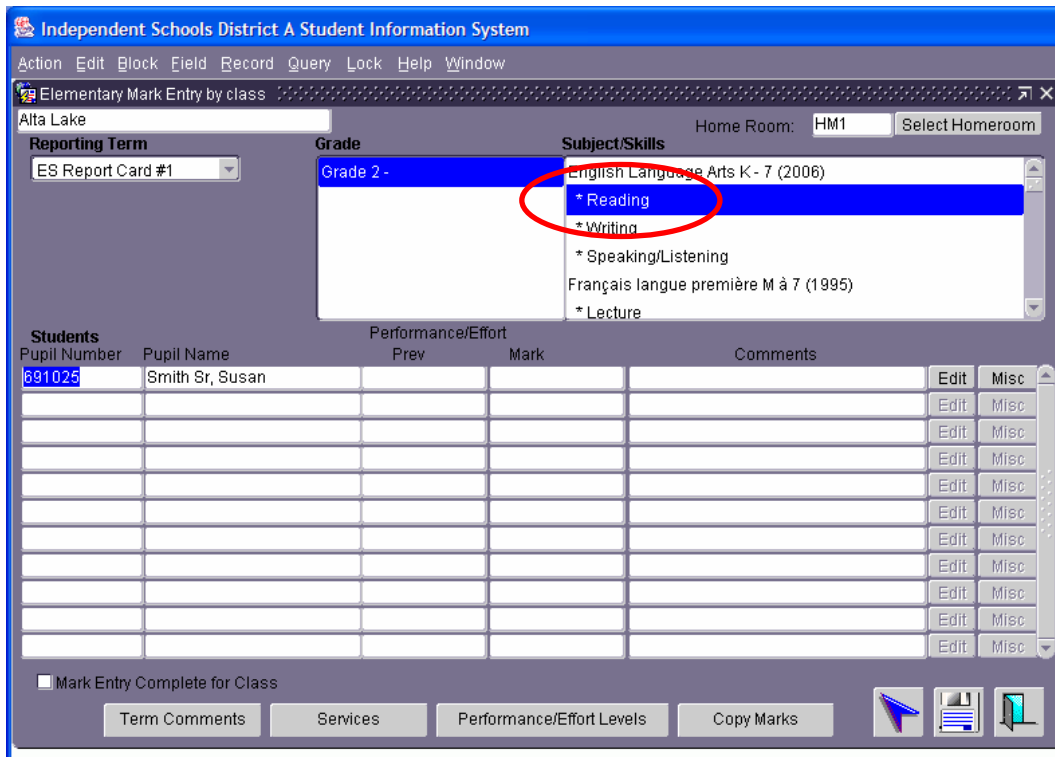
Independent Schools District A Student Information System

Action Edit Block Field Record Query Lock Help Window

Elementary Mark Entry by class

Alta Lake

Home Room: HM1 Select Homeroom

Reporting Term

ES Report Card #1

Grade

Grade 2 -

Subject/Skills

English Language Arts K - 7 (2006)
* Reading
* Writing
* Speaking/Listening
Français langue première M à 7 (1995)
* Lecture

Students

Performance/Effort

| Pupil Number | Pupil Name | Prev | Mark | Comments | | |
|---|---|---|---|---|---|---|
| 691025 | Smith Sr, Susan | | | | Edit | Misc |
| | | | | | Edit | Misc |
| | | | | | Edit | Misc |
| | | | | | Edit | Misc |
| | | | | | Edit | Misc |
| | | | | | Edit | Misc |
| | | | | | Edit | Misc |
| | | | | | Edit | Misc |
| | | | | | Edit | Misc |
| | | | | | Edit | Misc |
| | | | | | Edit | Misc |

Mark Entry Complete for Class

Term Comments Services Performance/Effort Levels Copy Marks